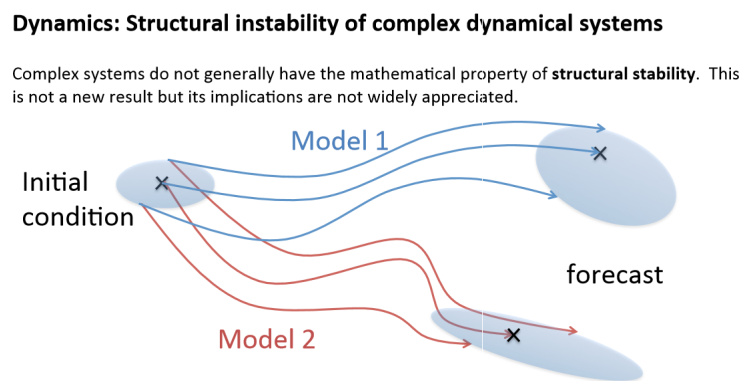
**Dynamics: Structural instability of complex dynamical systems**

Complex systems do not generally have the mathematical property of **structural stability**. This is not a new result but its implications are not widely appreciated.

Model 1

Initial condition

forecast

Model 2